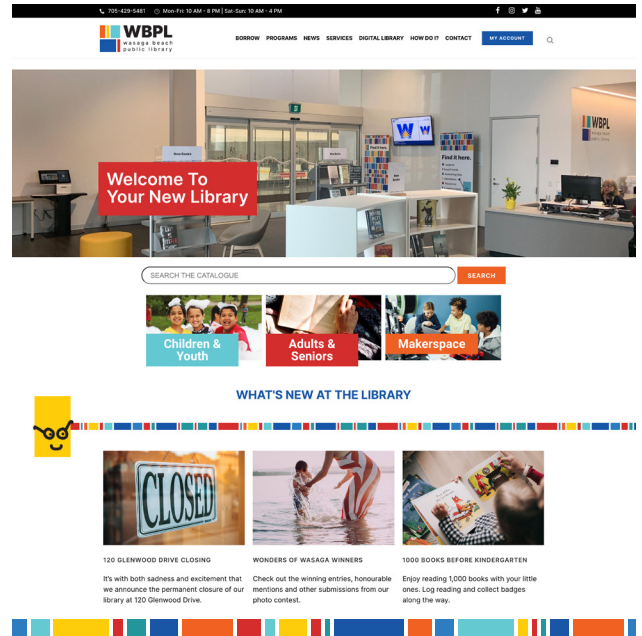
705-429-5481 Mon-Fri: 10 AM - 8 PM | Sat-Sun: 10 AM - 4 PM

WBPL
wasaga beach public library

BORROW PROGRAMS NEWS SERVICES DIGITAL LIBRARY HOW DO I? CONTACT MY ACCOUNT

Welcome To Your New Library

SEARCH THE CATALOGUE
SEARCH

Children & Youth
Adults & Seniors
Makerspace

WHAT'S NEW AT THE LIBRARY

CLOSED

120 GLENWOOD DRIVE CLOSING
It's with both sadness and excitement that we announce the permanent closure of our library at 120 Glenwood Drive.

WONDERS OF WASAGA WINNERS
Check out the winning entries, honourable mentions and other submissions from our photo contest.

1000 BOOKS BEFORE KINDERGARTEN
Enjoy reading 1,000 books with your little ones. Log reading and collect badges along the way.